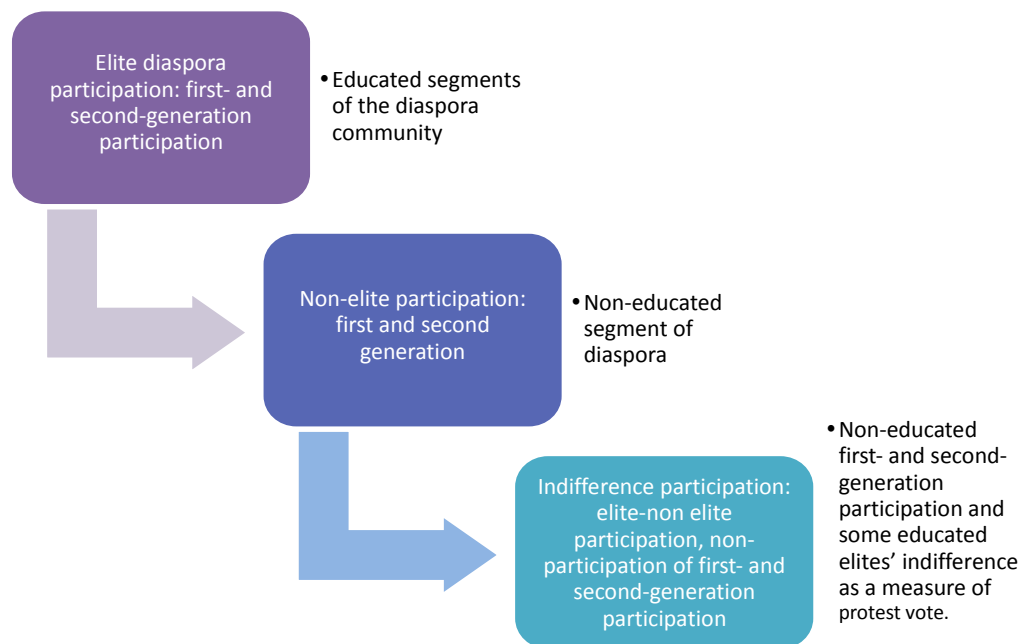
Elite diaspora participation: first- and second-generation participation

• Educated segments of the diaspora community

Non-elite participation: first and second generation

• Non-educated segment of diaspora

Indifference participation: elite-non elite participation, non-participation of first- and second-generation participation

• Non-educated first- and second-generation participation and some educated elites' indifference as a measure of protest vote.